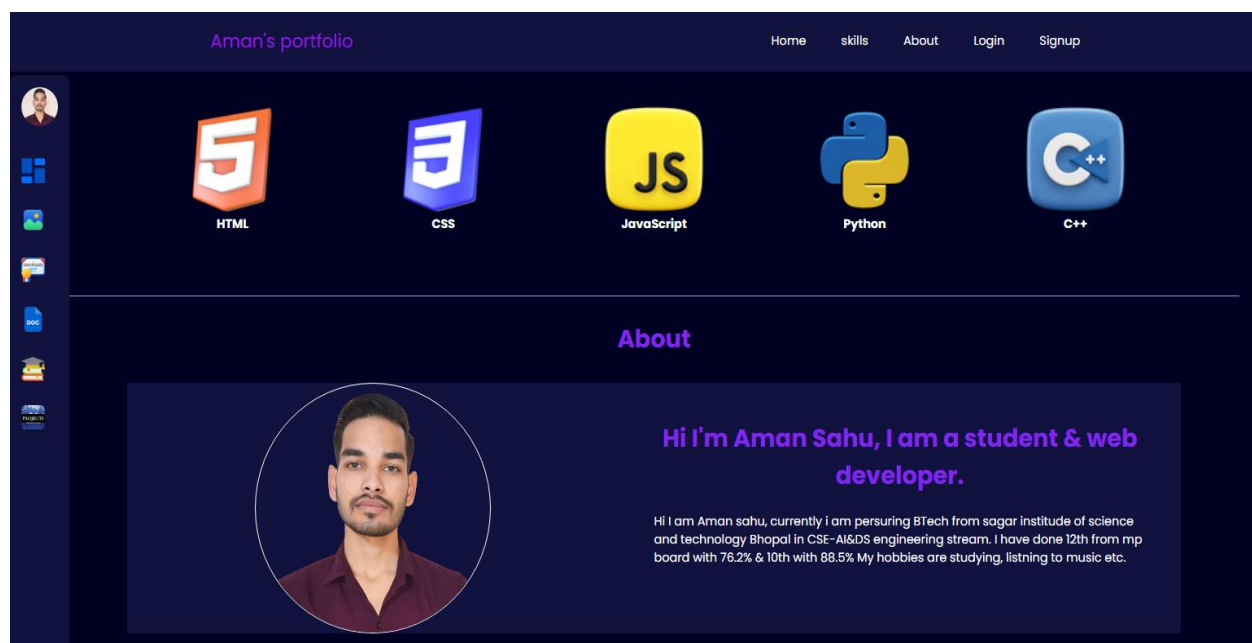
Aman's portfolio

Home skills About Login Signup

DOC

5

HTML

3

CSS

JS

JavaScript

Python

C++

C++

About

Hi I'm Aman Sahu, I am a student & web developer.

Hi I am Aman sahu, currently i am persuring BTech from sagar institude of science and technology Bhopal in CSE-AI&DS engineering stream. I have done 12th from mp board with 76.2% & 10th with 88.5% My hobbies are studying, listning to music etc.